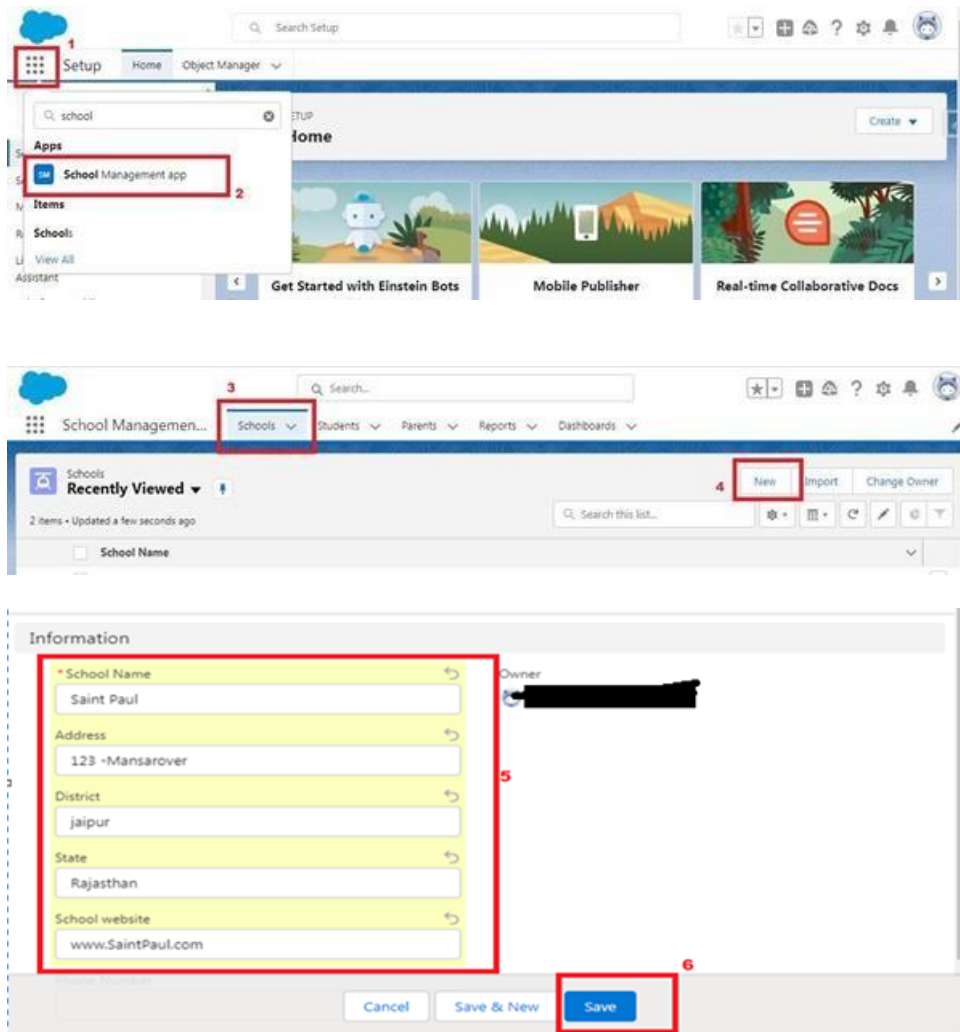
1

Setup Home Object Manager

Search Setup

school

Apps

SM School Management app

2

Items

Schools

View All

Assistant

SETUP

Home

Create

Get Started with Einstein Bots

Mobile Publisher

Real-time Collaborative Docs

Search...

3

School Managemen... Schools Students Parents Reports Dashboards

Schools

Recently Viewed

4

New Import Change Owner

2 items • Updated a few seconds ago

Search this list...

School Name

Information

* School Name

Saint Paul

Address

123 -Mansarover

District

jaipur

State

Rajasthan

School website

www.SaintPaul.com

Owner

5

6

Phone Number

Cancel Save & New Save